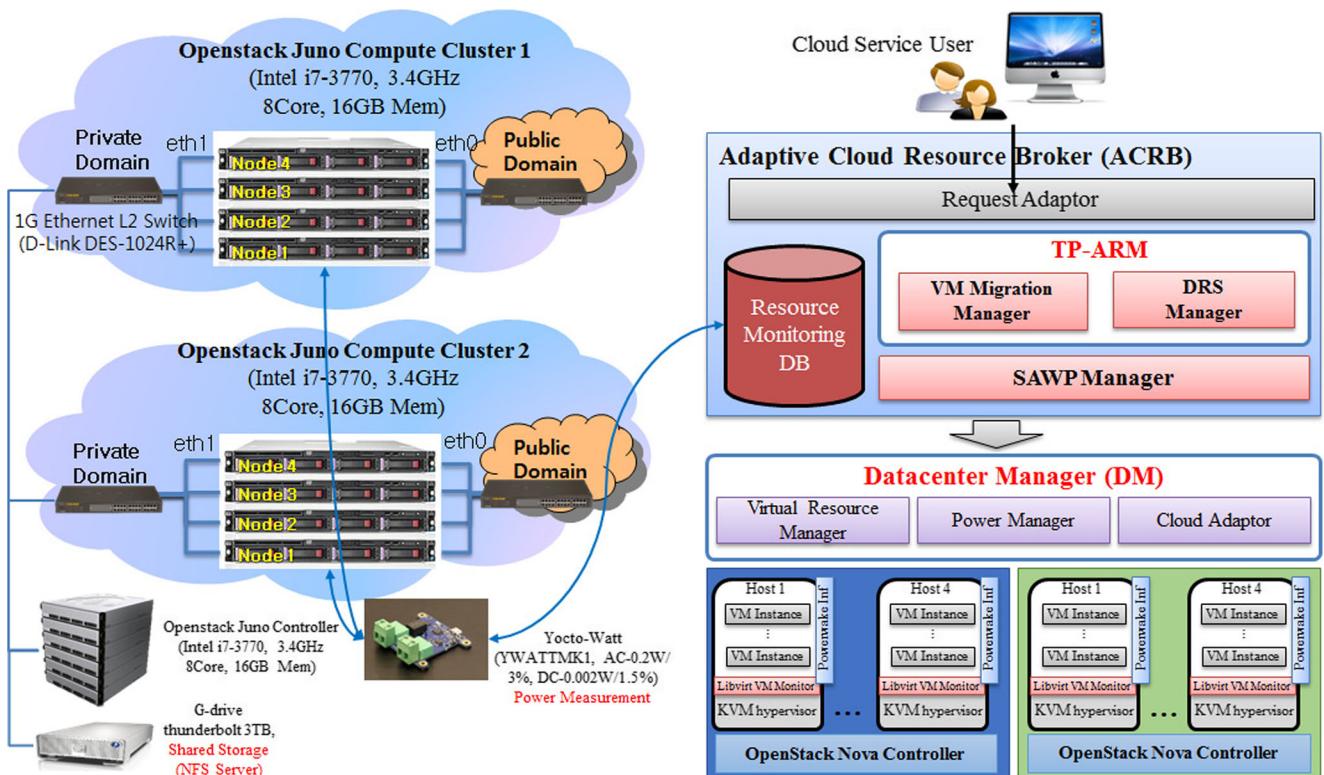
Openstack Juno Compute Cluster 1
(Intel i7-3770, 3.4GHz
8Core, 16GB Mem)

Private Domain
eth1
eth0
Public Domain
Node4
Node3
Node2
Node1
1G Ethernet L2 Switch
(D-Link DES-1024R+)

Openstack Juno Compute Cluster 2
(Intel i7-3770, 3.4GHz
8Core, 16GB Mem)

Private Domain
eth1
eth0
Public Domain
Node4
Node3
Node2
Node1

Openstack Juno Controller
(Intel i7-3770, 3.4GHz
8Core, 16GB Mem)

Yocto-Watt
(YWATTMK1, AC-0.2W/
3%, DC-0.002W/1.5%)
Power Measurement

G-drive
thunderbolt 3TB,
Shared Storage
(NFS Server)

Cloud Service User

Adaptive Cloud Resource Broker (ACRB)
Request Adaptor
Resource Monitoring DB
TP-ARM
VM Migration Manager
DRS Manager
SAWP Manager

Datacenter Manager (DM)
Virtual Resource Manager
Power Manager
Cloud Adaptor

Host 1
VM Instance
⋮
VM Instance
Powerwake Inf
Libvirt VM Monitor
KVM hypervisor
...
Host 4
VM Instance
⋮
VM Instance
Powerwake Inf
Libvirt VM Monitor
KVM hypervisor
OpenStack Nova Controller

Host 1
VM Instance
⋮
VM Instance
Powerwake Inf
Libvirt VM Monitor
KVM hypervisor
...
Host 4
VM Instance
⋮
VM Instance
Powerwake Inf
Libvirt VM Monitor
KVM hypervisor
OpenStack Nova Controller